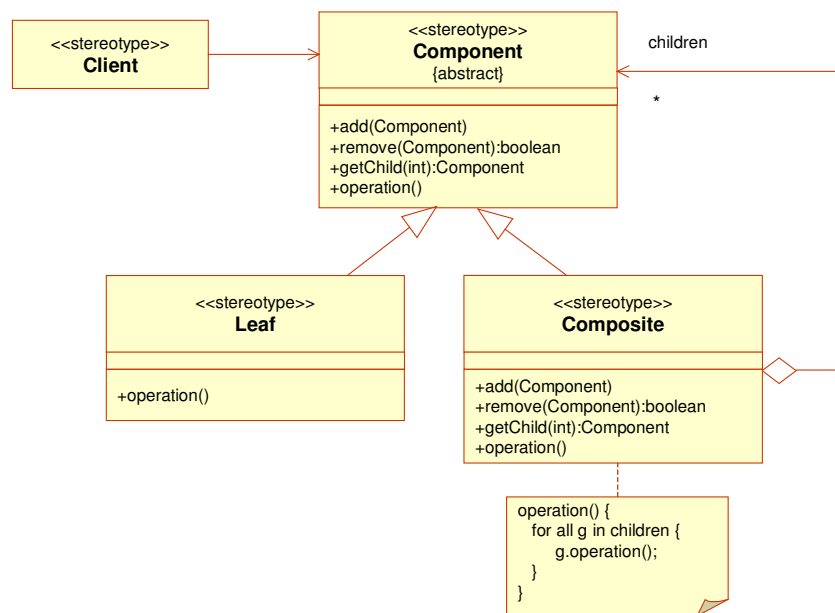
<<stereotype>>
Client

<<stereotype>>
Component
{abstract}

+add(Component)
+remove(Component):boolean
+getChild(int):Component
+operation()

children

*

<<stereotype>>
Leaf

+operation()

<<stereotype>>
Composite

+add(Component)
+remove(Component):boolean
+getChild(int):Component
+operation()

operation() {
for all g in children {
g.operation();
}
}